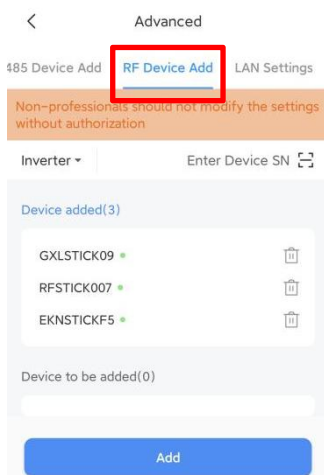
<

Advanced

485 Device Add

RF Device Add

LAN Settings

Non-professionals should not modify the settings without authorization

Inverter ▾

Enter Device SN

Device added(3)

GXLSTICK09

RFSTICK007

EKNSTICKF5

Device to be added(0)

Add